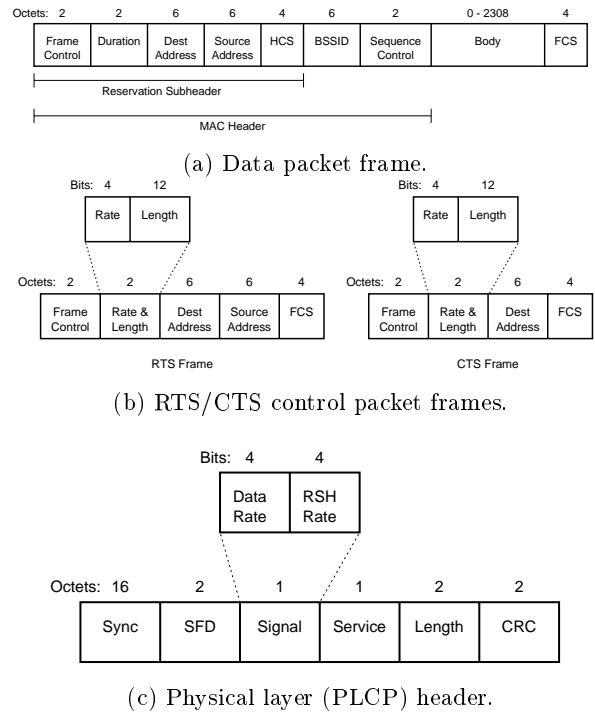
| Octets: 2 | 2 | 6 | 6 | 4 | 6 | 2 | 0 - 2308 | 4 |
|---|---|---|---|---|---|---|---|---|
| Frame Control | Duration | Dest Address | Source Address | HCS | BSSID | Sequence Control | Body | FCS |

Reservation Subheader

MAC Header

(a) Data packet frame.

| Bits: 4 | 12 |
|---|---|
| Rate | Length |

| Octets: 2 | 2 | 6 | 6 | 4 |
|---|---|---|---|---|
| Frame Control | Rate & Length | Dest Address | Source Address | FCS |

RTS Frame

| Bits: 4 | 12 |
|---|---|
| Rate | Length |

| Octets: 2 | 2 | 6 | 4 |
|---|---|---|---|
| Frame Control | Rate & Length | Dest Address | FCS |

CTS Frame

(b) RTS/CTS control packet frames.

| Bits: 4 | 4 |
|---|---|
| Data Rate | RSH Rate |

| Octets: 16 | 2 | 1 | 1 | 2 | 2 |
|---|---|---|---|---|---|
| Sync | SFD | Signal | Service | Length | CRC |

(c) Physical layer (PLCP) header.